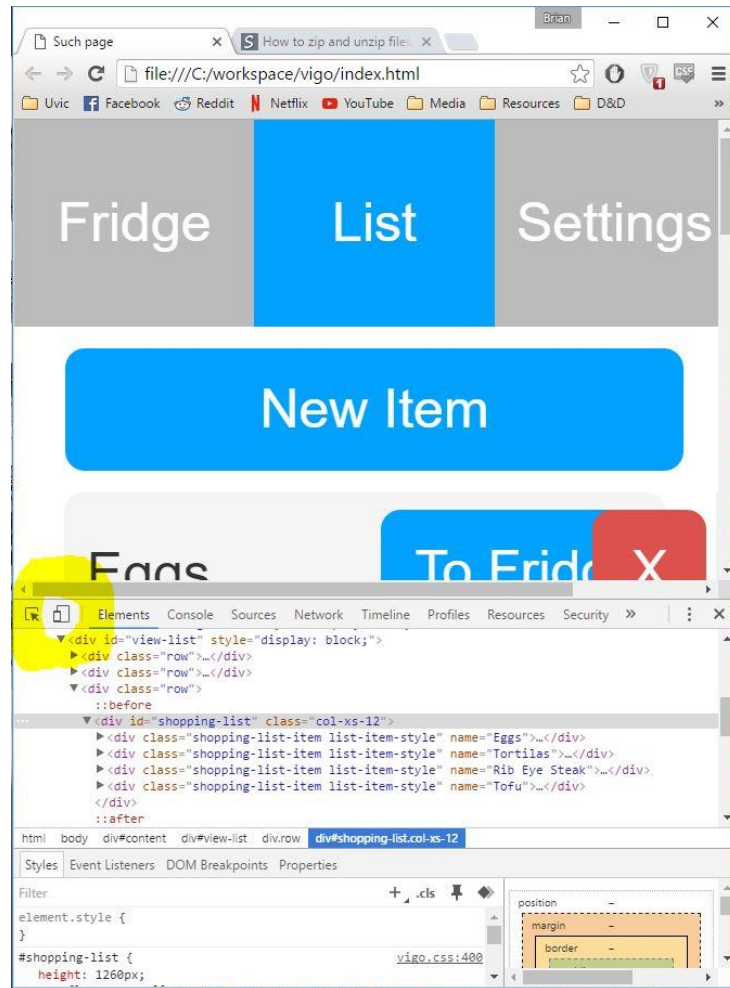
Brian

Such page ×
How to zip and unzip file ×

file:///C:/workspace/vigo/index.html

Uvic Facebook Reddit Netflix YouTube Media Resources D&D »

Fridge
List
Settings

New Item

Eggs
To Fridg
X

Elements Console Sources Network Timeline Profiles Resources Security »

▼<div id="view-list" style="display: block;">
▶<div class="row">…</div>
▶<div class="row">…</div>
▼<div class="row">
::before
▼<div id="shopping-list" class="col-xs-12">
▶<div class="shopping-list-item list-item-style" name="Eggs">…</div>
▶<div class="shopping-list-item list-item-style" name="Tortilas">…</div>
▶<div class="shopping-list-item list-item-style" name="Rib Eye Steak">…</div>
▶<div class="shopping-list-item list-item-style" name="Tofu">…</div>
</div>
::after

html body div#content div#view-list div.row div#shopping-list.col-xs-12

Styles Event Listeners DOM Breakpoints Properties

Filter
+ .cls

element.style {
}

#shopping-list { vigo.css:400
height: 1260px;

position –
margin –
border –